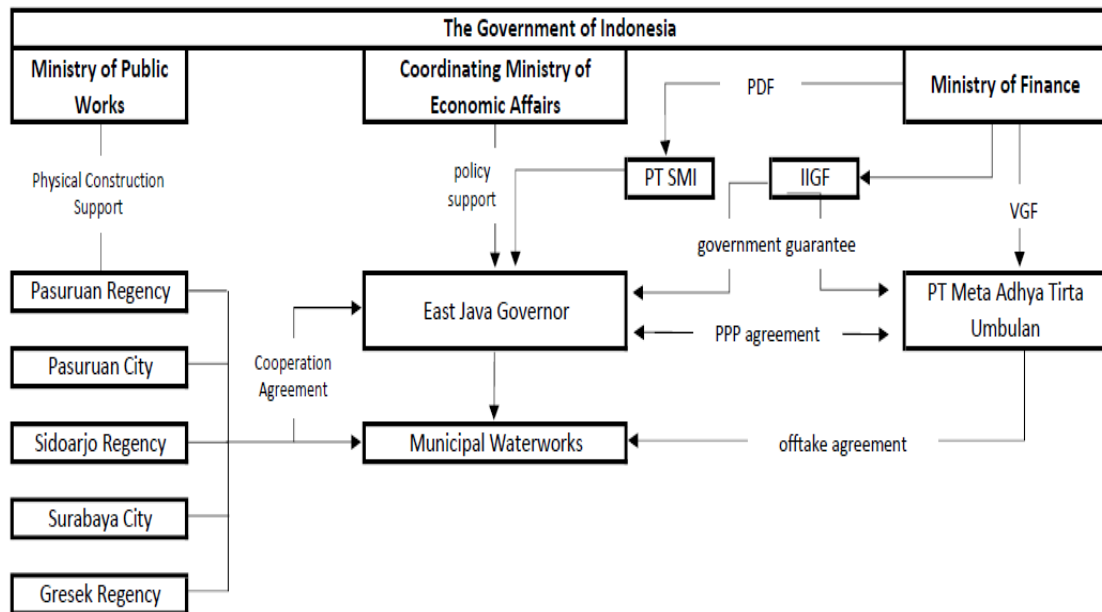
The Government of Indonesia

Ministry of Public Works

Coordinating Ministry of Economic Affairs

PDF

Ministry of Finance

Physical Construction Support

policy support

PT SMI

IIGF

VGF

government guarantee

Pasuruan Regency

East Java Governor

PT Meta Adhya Tirta Umbulan

PPP agreement

Pasuruan City

Cooperation Agreement

Sidoarjo Regency

Municipal Waterworks

offtake agreement

Surabaya City

Gresek Regency